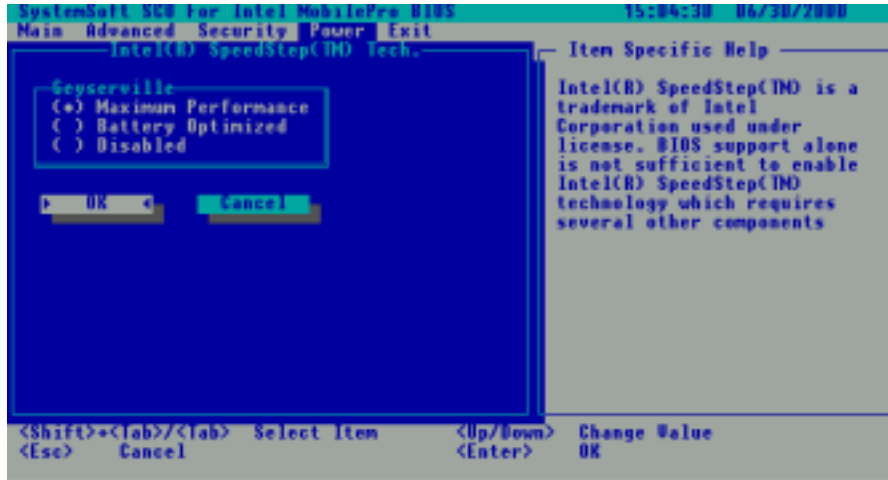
SystemSoft SCU for Intel MobilePro BIOS 15:04:30 06/30/2000
Main Advanced Security Power Exit
Intel(R) SpeedStep(TM) Tech.

Geyserville
(•) Maximum Performance
( ) Battery Optimized
( ) Disabled

OK Cancel

Item Specific Help

Intel(R) SpeedStep(TM) is a trademark of Intel Corporation used under license. BIOS support alone is not sufficient to enable Intel(R) SpeedStep(TM) technology which requires several other components

<Shift>+<Tab>/<Tab> Select Item <Up/Down> Change Value
<Esc> Cancel <Enter> OK